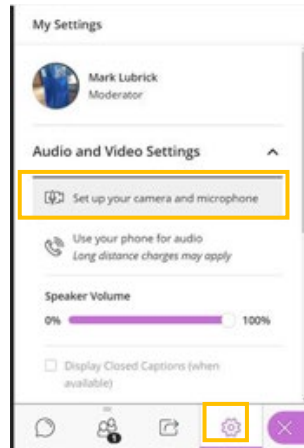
My Settings

Mark Lubrick
Moderator

Audio and Video Settings

Set up your camera and microphone

Use your phone for audio
Long distance charges may apply

Speaker Volume

0%

100%

Display Closed Captions (when available)